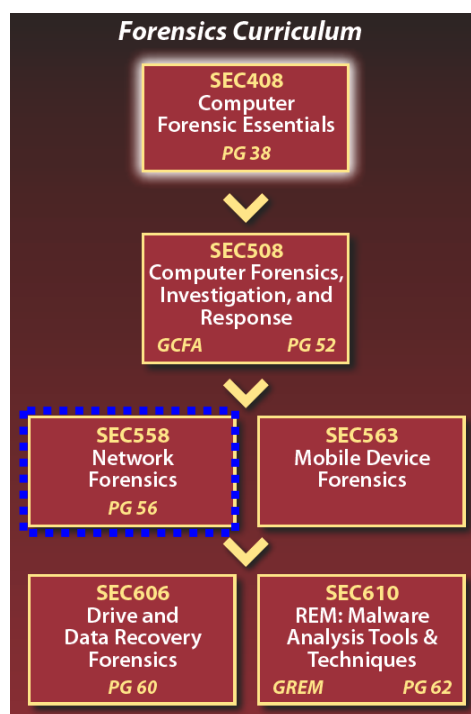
Forensics Curriculum

SEC408
Computer Forensic Essentials
PG 38

SEC508
Computer Forensics, Investigation, and Response
GCFA PG 52

SEC558
Network Forensics
PG 56

SEC563
Mobile Device Forensics

SEC606
Drive and Data Recovery Forensics
PG 60

SEC610
REM: Malware Analysis Tools & Techniques
GREM PG 62